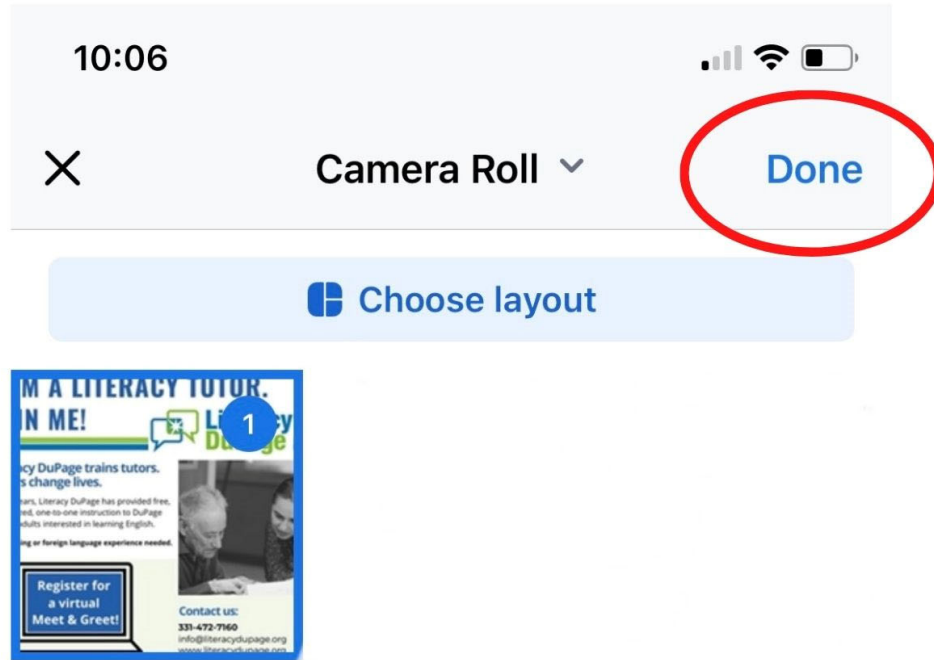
10:06

Camera Roll

Done

Choose layout

M A LITERACY TUTOR.
N ME!

L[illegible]cy
DuPage

1

cy DuPage trains tutors.
s change lives.

ears, Literacy DuPage has provided free,
ted, one-to-one instruction to DuPage
dults interested in learning English.

ing or foreign language experience needed.

Register for a virtual Meet & Greet!

Contact us:
331-472-7160
info@literacydupage.org
www.literacydupage.org